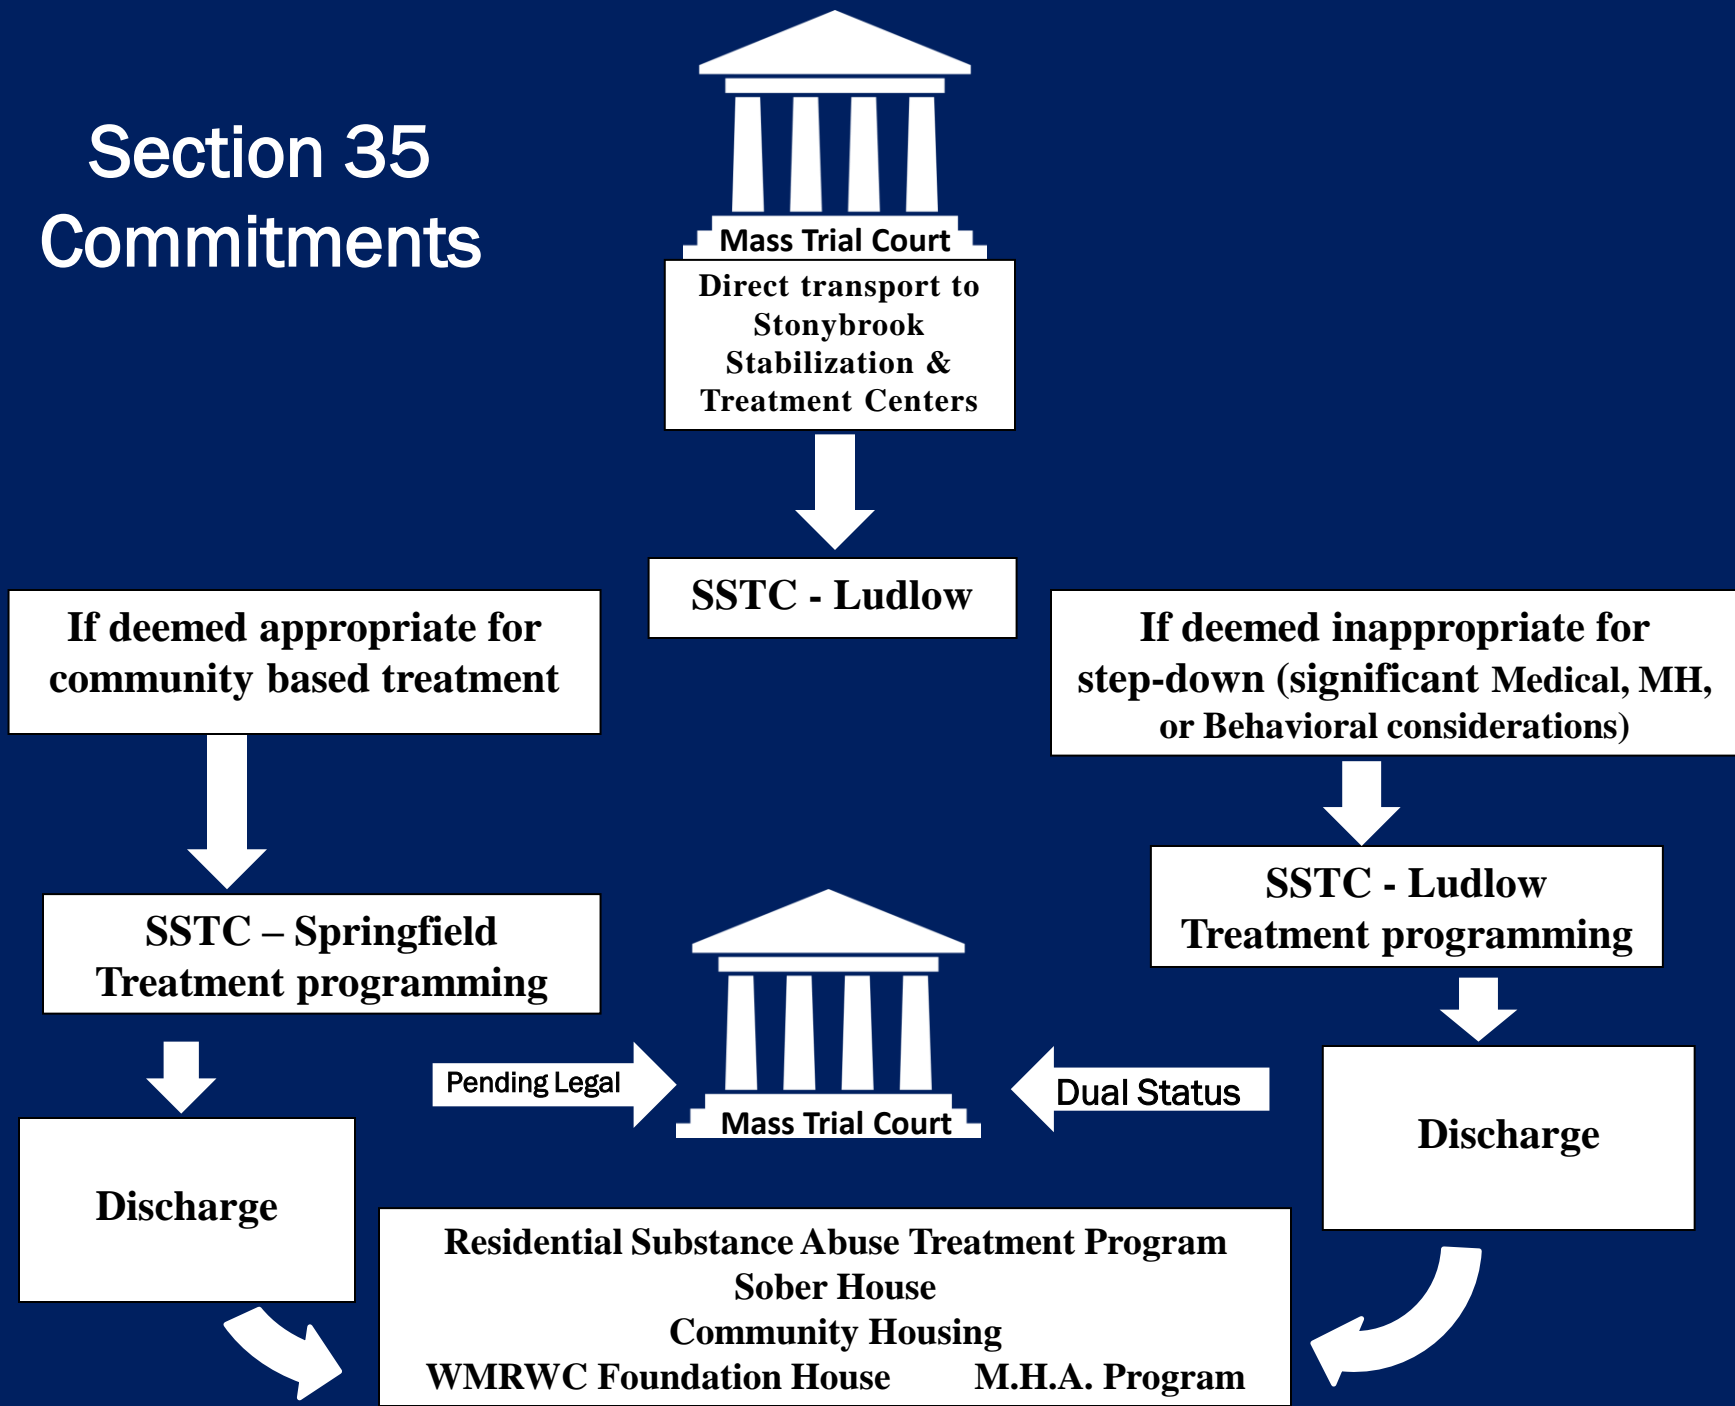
Section 35 Commitments

Mass Trial Court

Direct transport to Stonybrook Stabilization & Treatment Centers

SSTC - Ludlow

If deemed appropriate for community based treatment

If deemed inappropriate for step-down (significant Medical, MH, or Behavioral considerations)

SSTC – Springfield Treatment programming

SSTC - Ludlow Treatment programming

Pending Legal

Mass Trial Court

Dual Status

Discharge

Discharge

Residential Substance Abuse Treatment Program
Sober House
Community Housing
WMRWC Foundation House M.H.A. Program